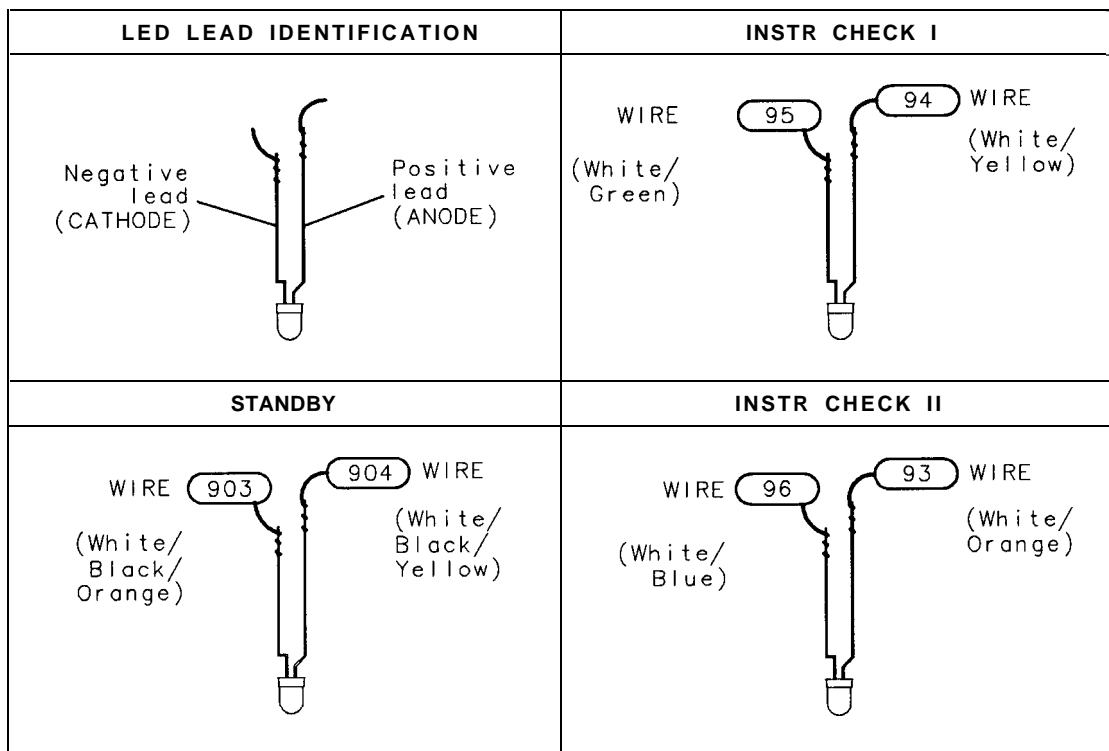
| LED LEAD IDENTIFICATION | INSTR CHECK I |
|---|---|
| Negative lead (CATHODE) Positive lead (ANODE) | WIRE 95 (White/ Green) 94 WIRE (White/ Yellow) |
| **STANDBY** | **INSTR CHECK II** |
| WIRE 903 (White/ Black/ Orange) 904 WIRE (White/ Black/ Yellow) | WIRE 96 (White/ Blue) 93 WIRE (White/ Orange) |